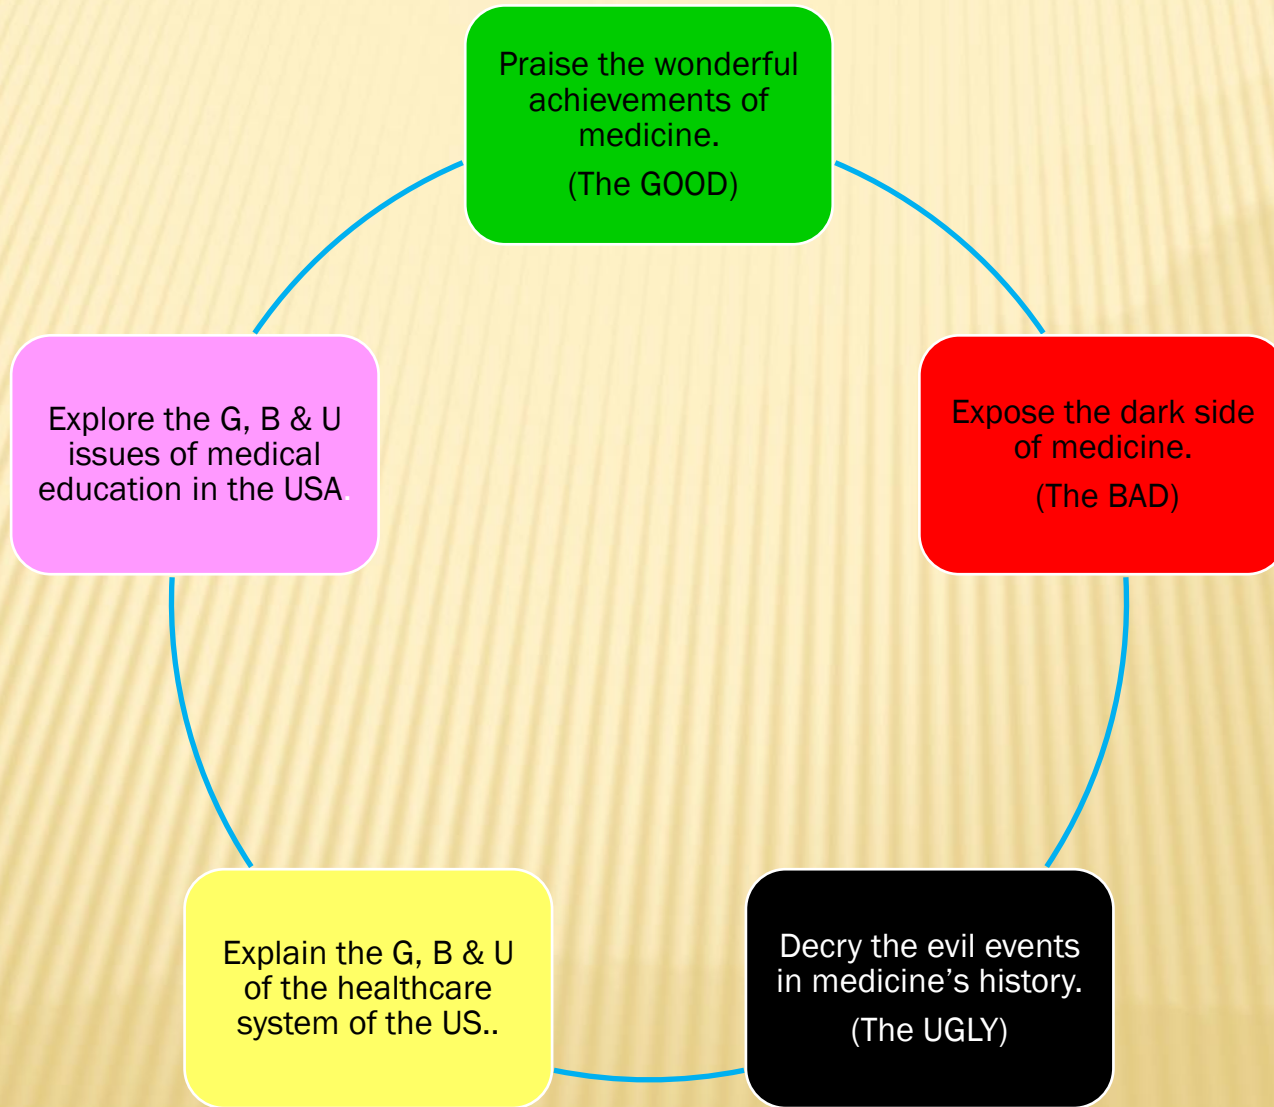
Praise the wonderful achievements of medicine.

(The GOOD)

Expose the dark side of medicine.

(The BAD)

Decry the evil events in medicine's history.

(The UGLY)

Explain the G, B & U of the healthcare system of the US..

Explore the G, B & U issues of medical education in the USA.